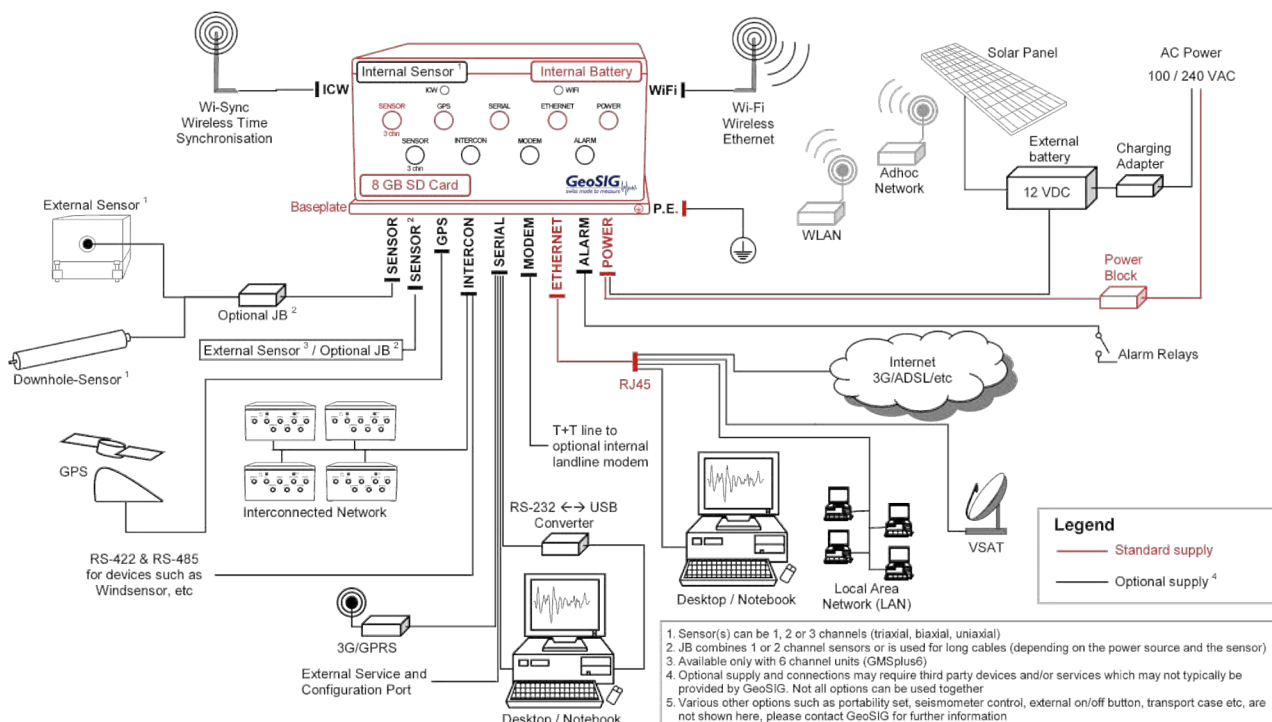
Internal Sensor $^1$
Internal Battery
ICW
WiFi
ICW
WiFi
Wi-Sync Wireless Time Synchronisation
Wi-Fi Wireless Ethernet
SENSOR 3 chn
GPS
SERIAL
ETHERNET
POWER
SENSOR 3 chn
INTERCON
MODEM
ALARM
8 GB SD Card
GeoSIG swiss made to measure
Baseplate
P.E.
Solar Panel
AC Power 100 / 240 VAC
Adhoc Network
External battery
Charging Adapter
12 VDC
WLAN
External Sensor $^1$
SENSOR
SENSOR $^2$
GPS
INTERCON
SERIAL
MODEM
ETHERNET
ALARM
POWER
Power Block
Optional JB $^2$
External Sensor $^3$ / Optional JB $^2$
Downhole-Sensor $^1$
Alarm Relays
Internet 3G/ADSL/etc
RJ45
GPS
Interconnected Network
T+T line to optional internal landline modem
RS-232 <-> USB Converter
Desktop / Notebook
Local Area Network (LAN)
VSAT
Legend
Standard supply
Optional supply $^4$
RS-422 & RS-485 for devices such as Windsensor, etc
3G/GPRS
External Service and Configuration Port
Desktop / Notebook
1. Sensor(s) can be 1, 2 or 3 channels (triaxial, biaxial, uniaxial)
2. JB combines 1 or 2 channel sensors or is used for long cables (depending on the power source and the sensor)
3. Available only with 6 channel units (GMSplus6)
4. Optional supply and connections may require third party devices and/or services which may not typically be provided by GeoSIG. Not all options can be used together
5. Various other options such as portability set, seismometer control, external on/off button, transport case etc, are not shown here, please contact GeoSIG for further information